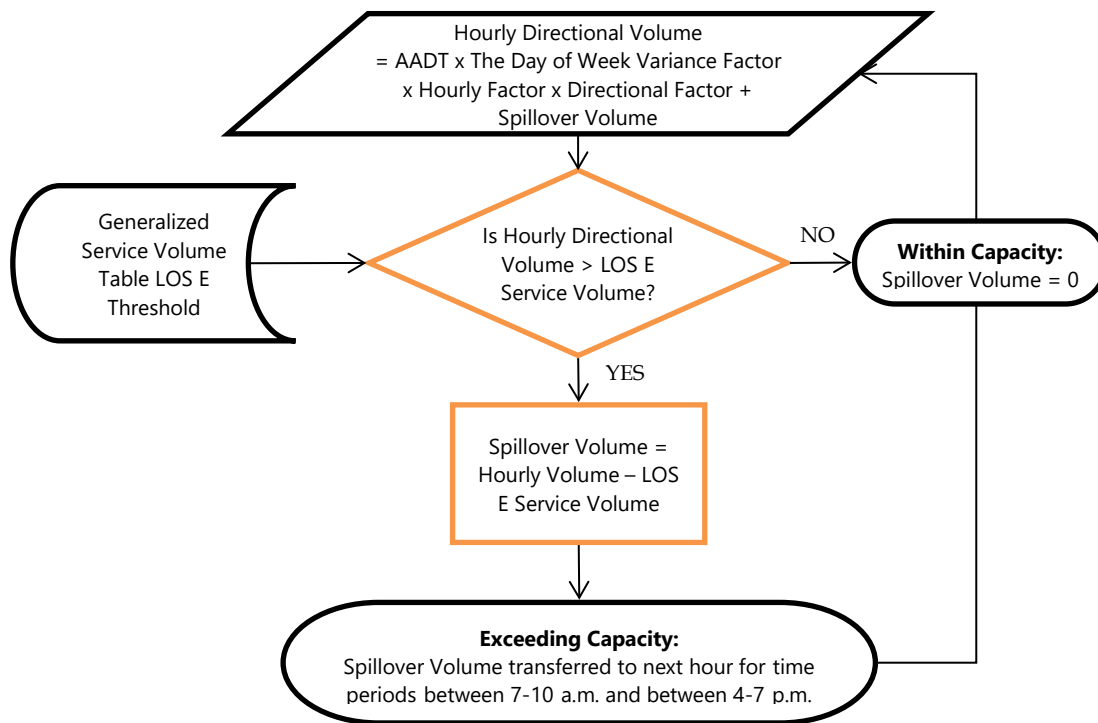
Hourly Directional Volume = AADT x The Day of Week Variance Factor x Hourly Factor x Directional Factor + Spillover Volume

Generalized Service Volume Table LOS E Threshold

Is Hourly Directional Volume > LOS E Service Volume?

NO

**Within Capacity:** Spillover Volume = 0

YES

Spillover Volume = Hourly Volume – LOS E Service Volume

**Exceeding Capacity:** Spillover Volume transferred to next hour for time periods between 7-10 a.m. and between 4-7 p.m.